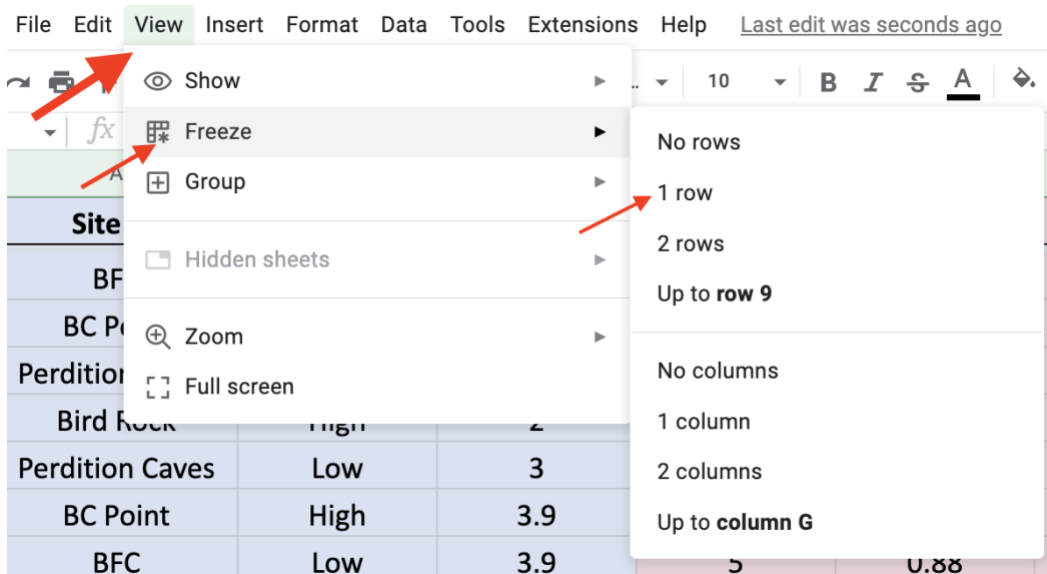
File Edit View Insert Format Data Tools Extensions Help Last edit was seconds ago

10

B I S A

fx

Show

Freeze

Group

Hidden sheets

Zoom

Full screen

No rows

1 row

2 rows

Up to **row 9**

No columns

1 column

2 columns

Up to **column G**

| Site | | | | |
|---|---|---|---|---|
| BF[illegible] | | | | |
| BC P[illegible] | | | | |
| Perdition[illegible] | | | | |
| Bird R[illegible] | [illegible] | 2 | | |
| Perdition Caves | Low | 3 | | |
| BC Point | High | 3.9 | | |
| BFC | Low | 3.9 | 5 | 0.88 |